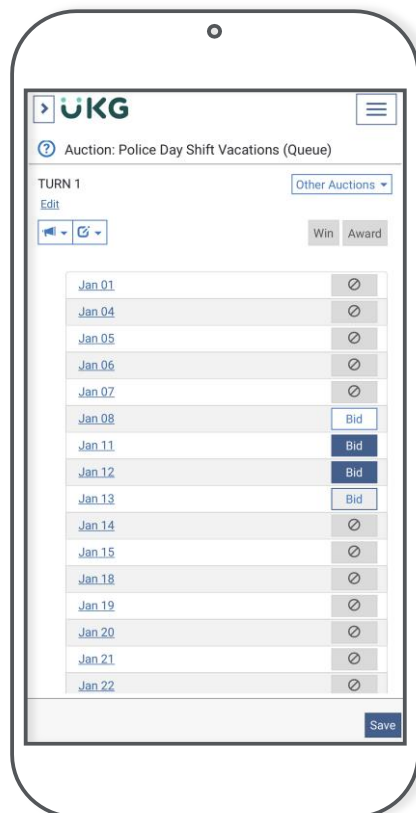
UKG

Auction: Police Day Shift Vacations (Queue)

TURN 1
Edit

Other Auctions

Win Award

| | |
|---|---|
| Jan 01 | ⊘ |
| Jan 04 | ⊘ |
| Jan 05 | ⊘ |
| Jan 06 | ⊘ |
| Jan 07 | ⊘ |
| Jan 08 | Bid |
| Jan 11 | Bid |
| Jan 12 | Bid |
| Jan 13 | Bid |
| Jan 14 | ⊘ |
| Jan 15 | ⊘ |
| Jan 18 | ⊘ |
| Jan 19 | ⊘ |
| Jan 20 | ⊘ |
| Jan 21 | ⊘ |
| Jan 22 | ⊘ |

Save